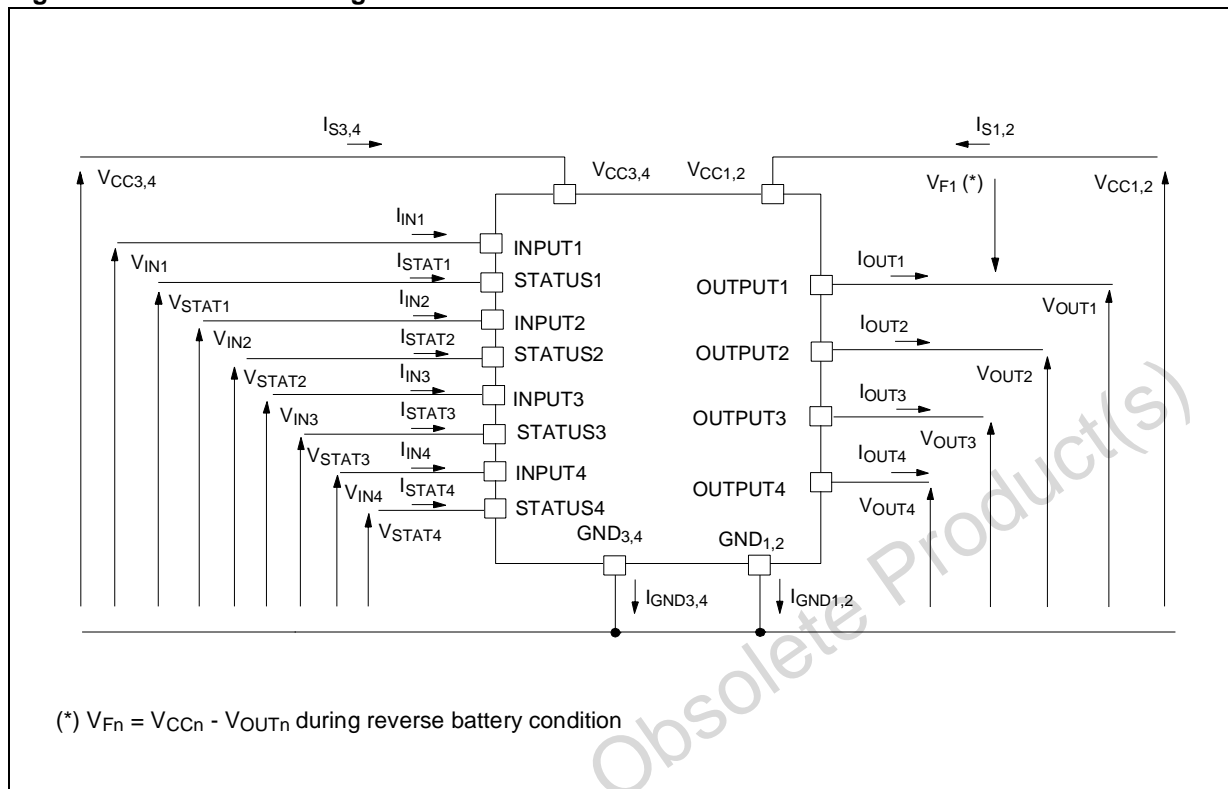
$I_{S3,4}$

$I_{S1,2}$

$V_{CC3,4}$

$V_{CC3,4}$

$V_{CC1,2}$

$V_{F1}$ (*)

$V_{CC1,2}$

$I_{IN1}$

INPUT1

$V_{IN1}$

$I_{STAT1}$

STATUS1

$I_{OUT1}$

OUTPUT1

$V_{STAT1}$

$I_{IN2}$

INPUT2

$V_{OUT1}$

$V_{IN2}$

$I_{STAT2}$

STATUS2

$I_{OUT2}$

OUTPUT2

$V_{STAT2}$

$I_{IN3}$

INPUT3

$V_{OUT2}$

$I_{OUT3}$

$V_{IN3}$

$I_{STAT3}$

STATUS3

OUTPUT3

$V_{OUT3}$

$V_{STAT3}$

$I_{IN4}$

INPUT4

$I_{OUT4}$

$V_{IN4}$

$I_{STAT4}$

OUTPUT4

STATUS4

$V_{OUT4}$

$V_{STAT4}$

$GND_{3,4}$

$GND_{1,2}$

$I_{GND3,4}$

$I_{GND1,2}$

(*) $V_{Fn} = V_{CCn} - V_{OUTn}$ during reverse battery condition

Obsolete Product(s)